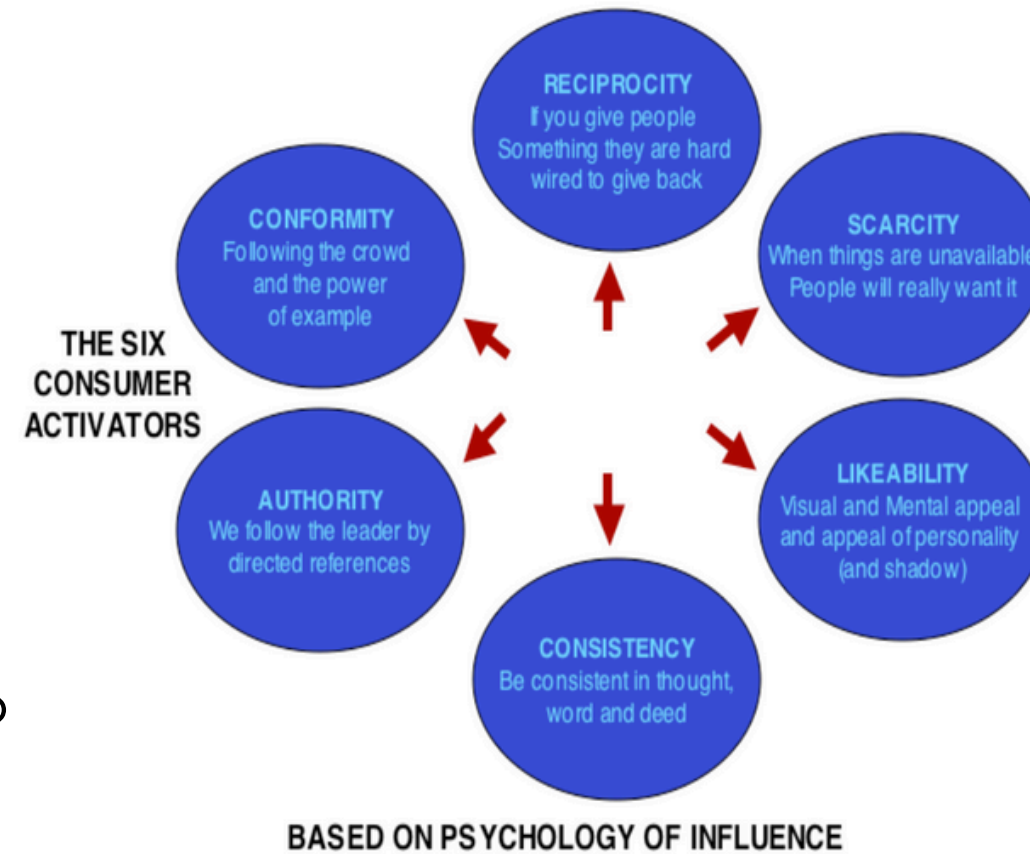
RECIPROCITY
If you give people Something they are hard wired to give back

CONFORMITY
Following the crowd and the power of example

SCARCITY
When things are unavailable People will really want it

THE SIX CONSUMER ACTIVATORS

AUTHORITY
We follow the leader by directed references

LIKEABILITY
Visual and Mental appeal and appeal of personality (and shadow)

CONSISTENCY
Be consistent in thought, word and deed

BASED ON PSYCHOLOGY OF INFLUENCE